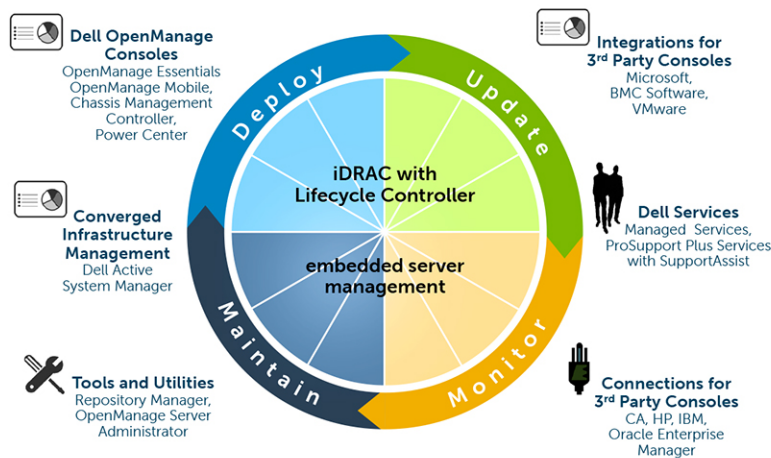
Dell OpenManage Consoles
OpenManage Essentials
OpenManage Mobile,
Chassis Management Controller,
Power Center

Integrations for $3^{rd}$ Party Consoles
Microsoft,
BMC Software,
VMware

Deploy

Update

iDRAC with Lifecycle Controller

embedded server management

Converged Infrastructure Management
Dell Active System Manager

Dell Services
Managed Services,
ProSupport Plus Services with SupportAssist

Maintain

Monitor

Tools and Utilities
Repository Manager,
OpenManage Server Administrator

Connections for $3^{rd}$ Party Consoles
CA, HP, IBM,
Oracle Enterprise Manager